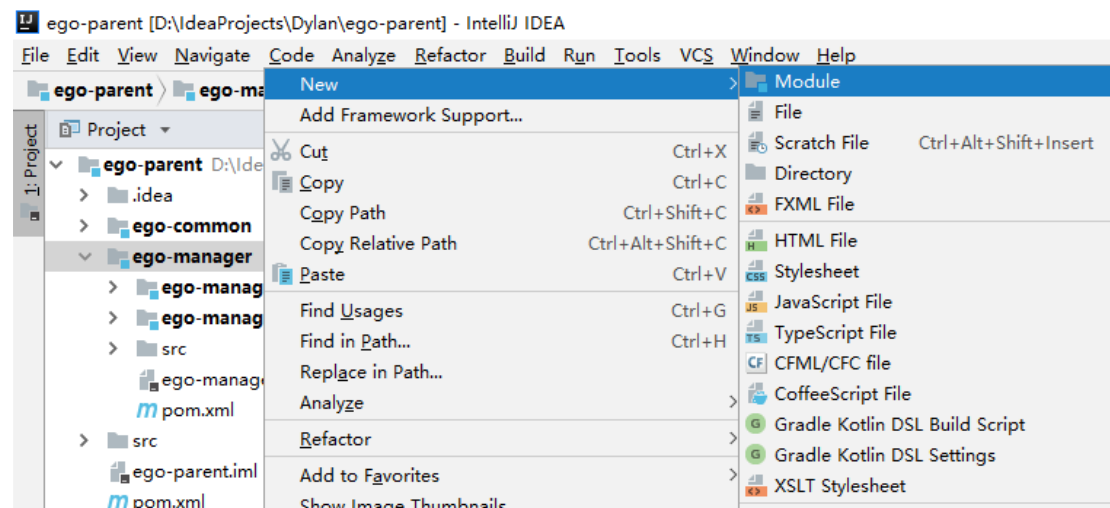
ego-parent [D:\IdeaProjects\Dylan\ego-parent] - IntelliJ IDEA

File Edit View Navigate Code Analyze Refactor Build Run Tools VCS Window Help

ego-parent ego-ma

1: Project

Project

ego-parent D:\Ide
.idea
ego-common
ego-manager
ego-manag
ego-manag
src
ego-manage
pom.xml
src
ego-parent.iml
pom.xml

New
Add Framework Support...
Cut Ctrl+X
Copy Ctrl+C
Copy Path Ctrl+Shift+C
Copy Relative Path Ctrl+Alt+Shift+C
Paste Ctrl+V
Find Usages Ctrl+G
Find in Path... Ctrl+H
Replace in Path...
Analyze
Refactor
Add to Favorites
Show Image Thumbnails

Module
File
Scratch File Ctrl+Alt+Shift+Insert
Directory
FXML File
HTML File
Stylesheet
JavaScript File
TypeScript File
CFML/CFC file
CoffeeScript File
Gradle Kotlin DSL Build Script
Gradle Kotlin DSL Settings
XSLT Stylesheet